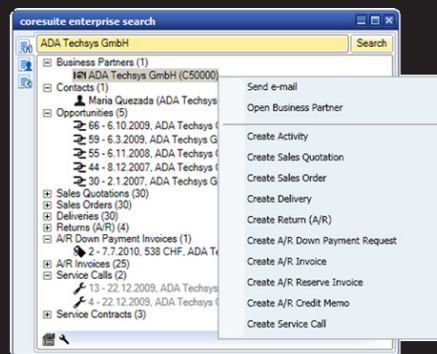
coresuite enterprise search

ADA Techsys GmbH

Search

Business Partners (1)
ADA Techsys GmbH (C50000)
Contacts (1)
Maria Quezada (ADA Techsys
Opportunities (5)
66 - 6.10.2009, ADA Techsys
59 - 6.3.2009, ADA Techsys G
55 - 6.11.2008, ADA Techsys G
44 - 8.12.2007, ADA Techsys G
30 - 2.1.2007, ADA Techsys G
Sales Quotations (30)
Sales Orders (30)
Deliveries (30)
Returns (A/R) (4)
A/R Down Payment Invoices (1)
2 - 7.7.2010, 538 CHF, ADA Te
A/R Invoices (25)
Service Calls (2)
13 - 22.12.2009, ADA Techsys
4 - 22.12.2009, ADA Techsys G
Service Contracts (3)

Send e-mail
Open Business Partner
Create Activity
Create Sales Quotation
Create Sales Order
Create Delivery
Create Return (A/R)
Create A/R Down Payment Request
Create A/R Invoice
Create A/R Reserve Invoice
Create A/R Credit Memo
Create Service Call